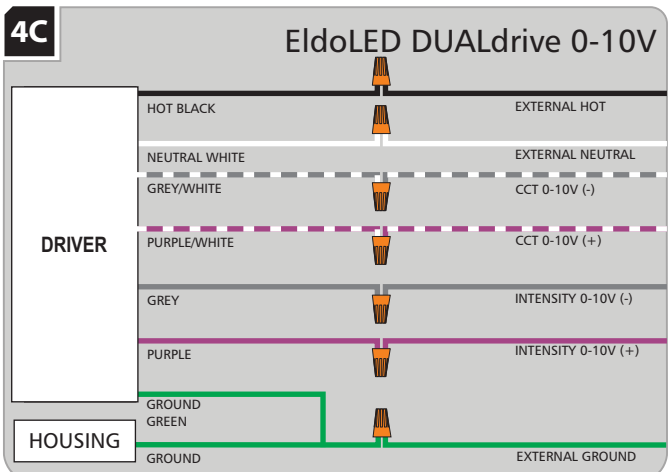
4C

EldoLED DUALdrive 0-10V

DRIVER

HOT BLACK

EXTERNAL HOT

NEUTRAL WHITE

EXTERNAL NEUTRAL

GREY/WHITE

CCT 0-10V (-)

PURPLE/WHITE

CCT 0-10V (+)

GREY

INTENSITY 0-10V (-)

PURPLE

INTENSITY 0-10V (+)

GROUND GREEN

HOUSING

GROUND

EXTERNAL GROUND